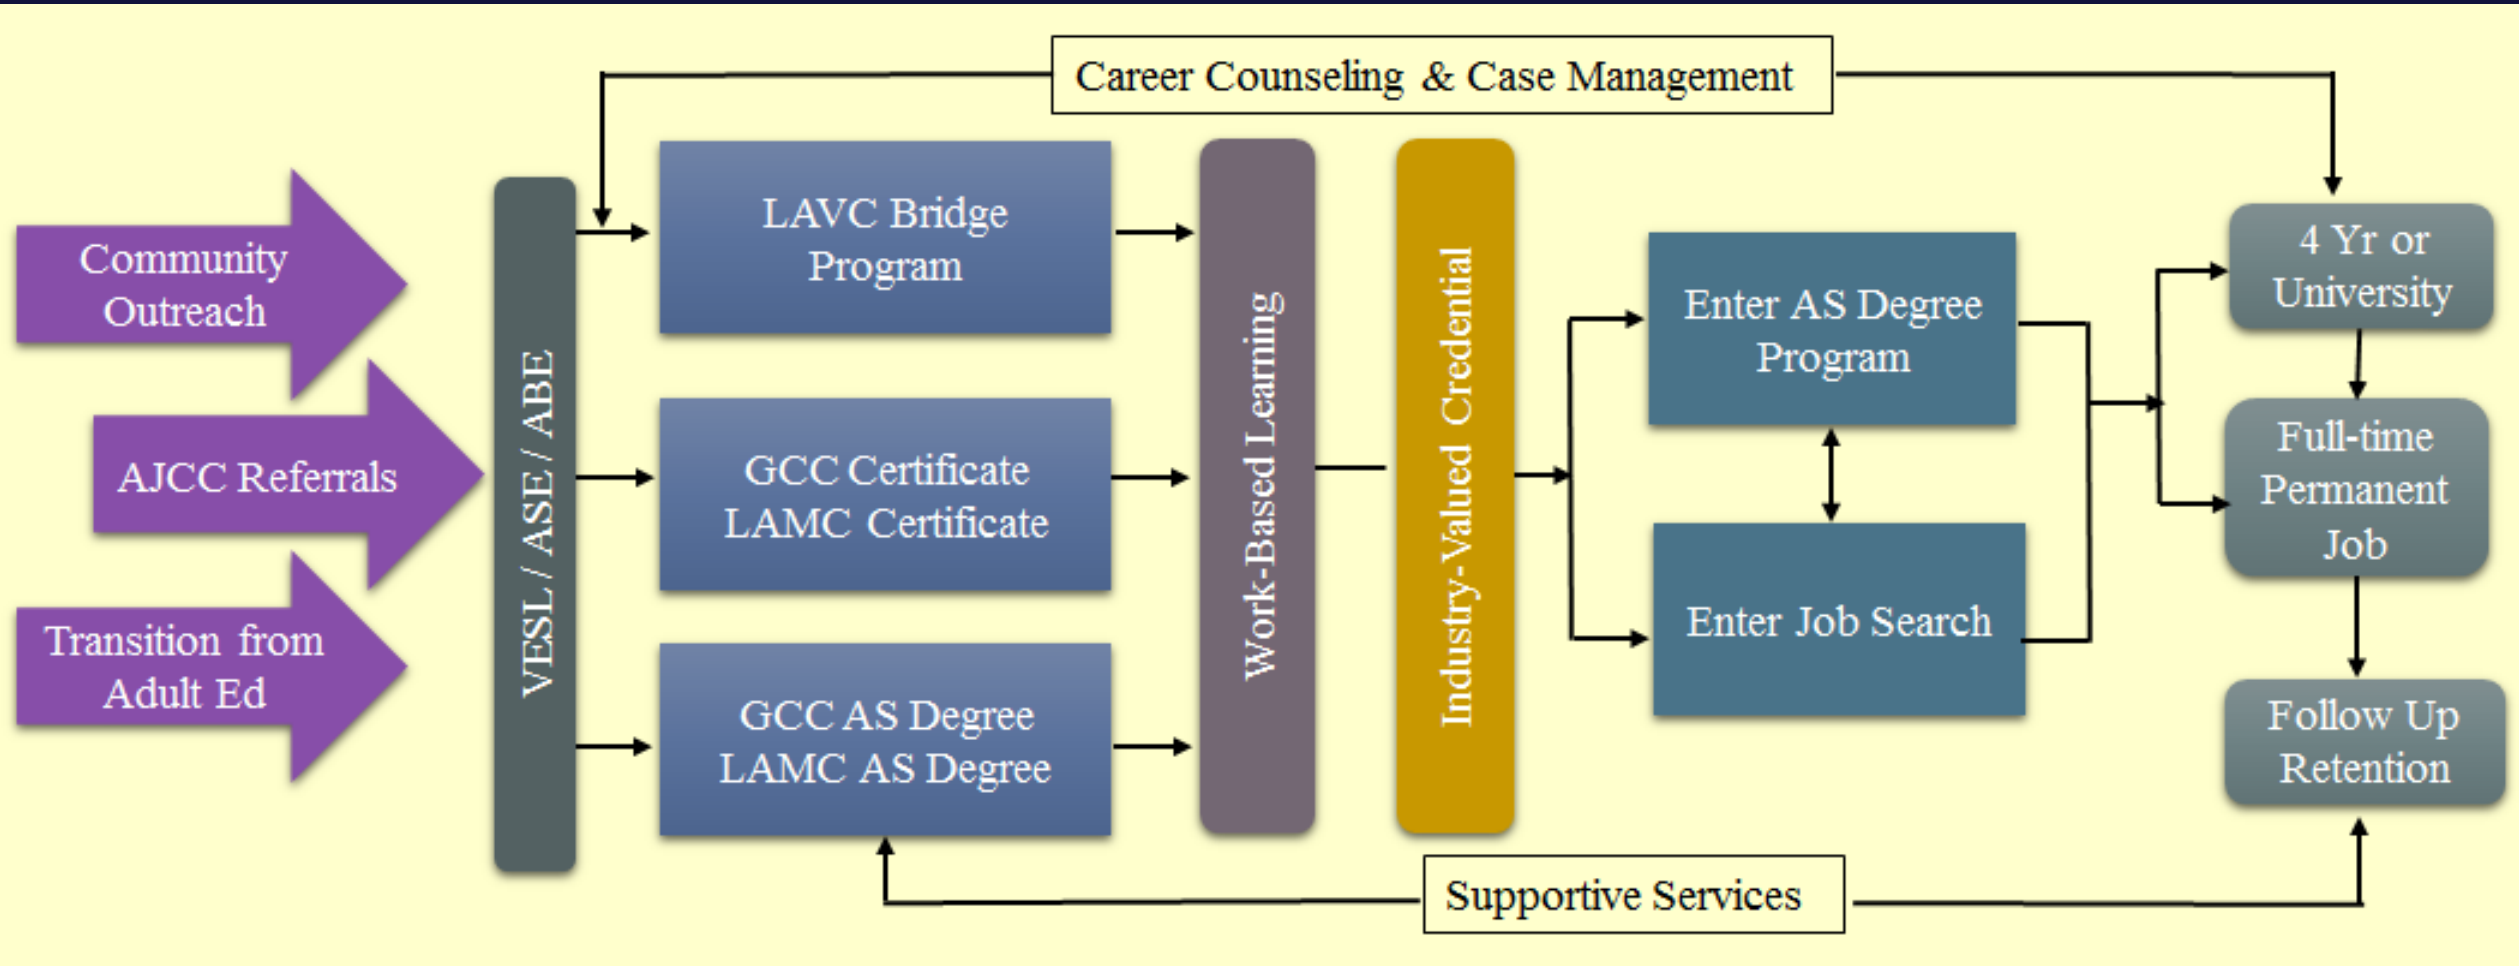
Career Counseling & Case Management

Community Outreach

AJCC Referrals

Transition from Adult Ed

VESL / ASE / ABE

LAVC Bridge Program

GCC Certificate LAMC Certificate

GCC AS Degree LAMC AS Degree

Work-Based Learning

Industry-Valued Credential

Enter AS Degree Program

Enter Job Search

4 Yr or University

Full-time Permanent Job

Follow Up Retention

Supportive Services